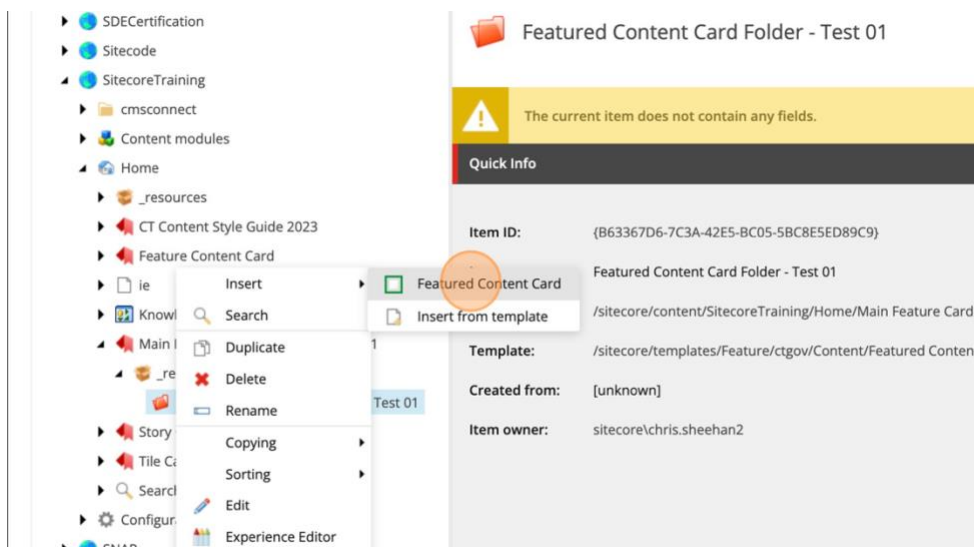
SDECertification
Sitecode
SitecoreTraining
cmsconnect
Content modules
Home
_resources
CT Content Style Guide 2023
Feature Content Card
ie
Knowl
Main
_re
Test 01
Story
Tile Ca
Searcl
Configur
SNAP

Insert
Search
Duplicate
Delete
Rename
Copying
Sorting
Edit
Experience Editor

Featured Content Card
Insert from template

Featured Content Card Folder - Test 01

The current item does not contain any fields.

Quick Info

Item ID: {B63367D6-7C3A-42E5-BC05-5BC8E5ED89C9}
Featured Content Card Folder - Test 01
/sitecore/content/SitecoreTraining/Home/Main Feature Card
Template: /sitecore/templates/Feature/ctgov/Content/Featured Conten
Created from: [unknown]
Item owner: sitecore\chris.sheehan2